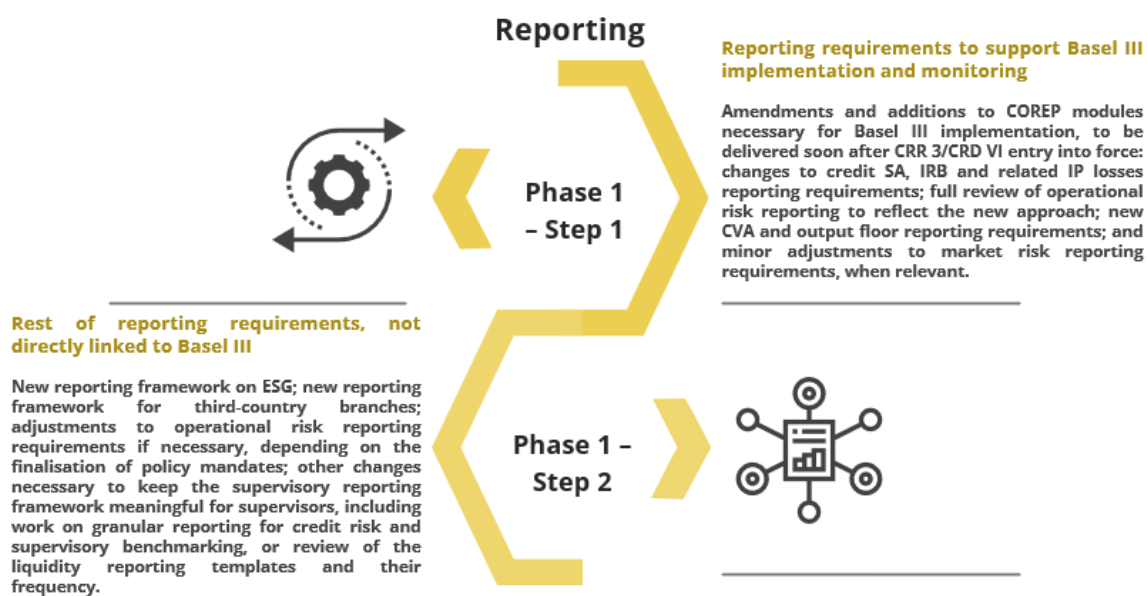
Reporting

Reporting requirements to support Basel III implementation and monitoring

Amendments and additions to COREP modules necessary for Basel III implementation, to be delivered soon after CRR 3/CRD VI entry into force: changes to credit SA, IRB and related IP losses reporting requirements; full review of operational risk reporting to reflect the new approach; new CVA and output floor reporting requirements; and minor adjustments to market risk reporting requirements, when relevant.

Phase 1 – Step 1

Rest of reporting requirements, not directly linked to Basel III

New reporting framework on ESG; new reporting framework for third-country branches; adjustments to operational risk reporting requirements if necessary, depending on the finalisation of policy mandates; other changes necessary to keep the supervisory reporting framework meaningful for supervisors, including work on granular reporting for credit risk and supervisory benchmarking, or review of the liquidity reporting templates and their frequency.

Phase 1 – Step 2